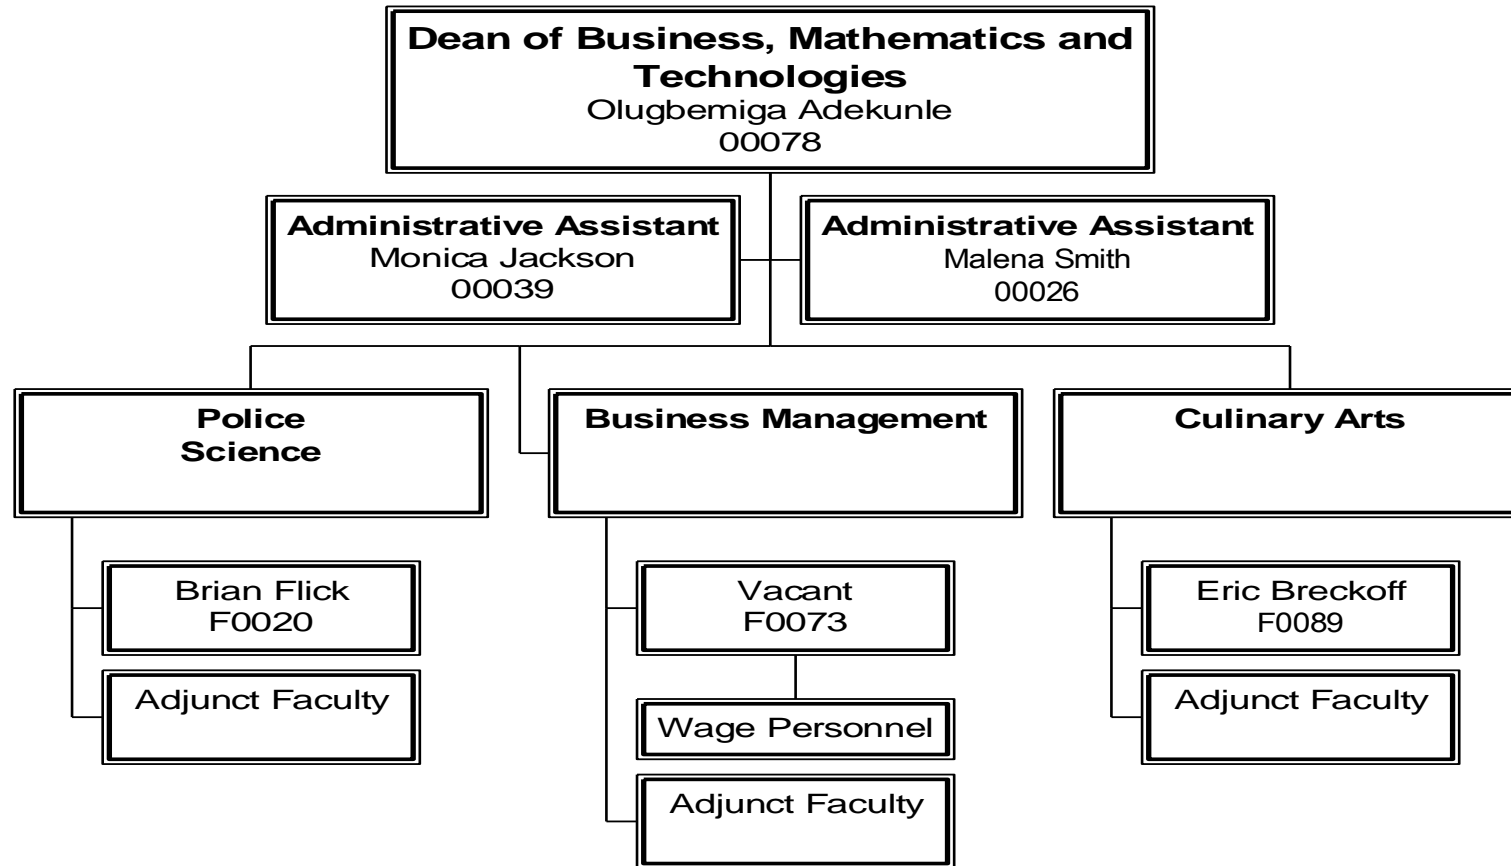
Dean of Business, Mathematics and Technologies
Olugbemiga Adekunle
00078

Administrative Assistant
Monica Jackson
00039

Administrative Assistant
Malena Smith
00026

Police Science

Brian Flick
F0020

Adjunct Faculty

Business Management

Vacant
F0073

Wage Personnel

Adjunct Faculty

Culinary Arts

Eric Breckoff
F0089

Adjunct Faculty